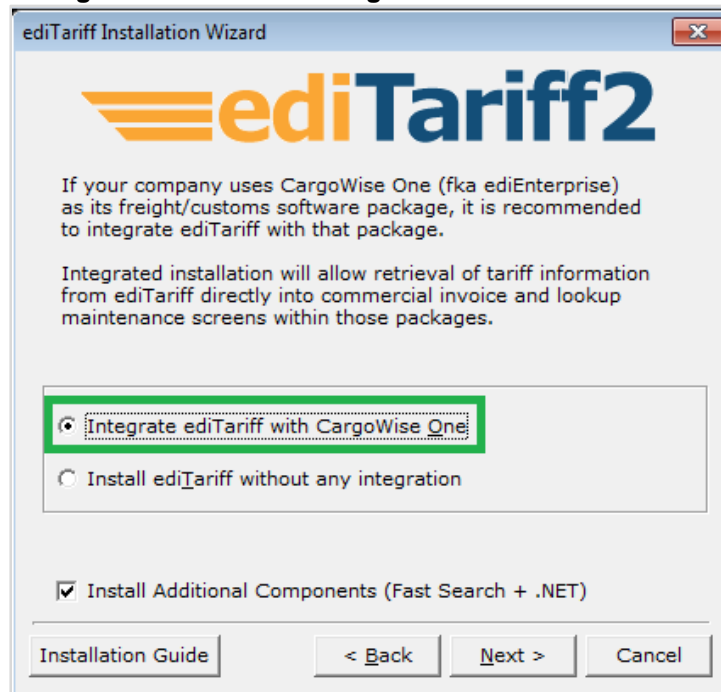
ediTariff Installation Wizard

ediTariff2

If your company uses CargoWise One (fka ediEnterprise) as its freight/customs software package, it is recommended to integrate ediTariff with that package.

Integrated installation will allow retrieval of tariff information from ediTariff directly into commercial invoice and lookup maintenance screens within those packages.

Integrate ediTariff with CargoWise One

Install ediTariff without any integration

Install Additional Components (Fast Search + .NET)

Installation Guide

< Back

Next >

Cancel